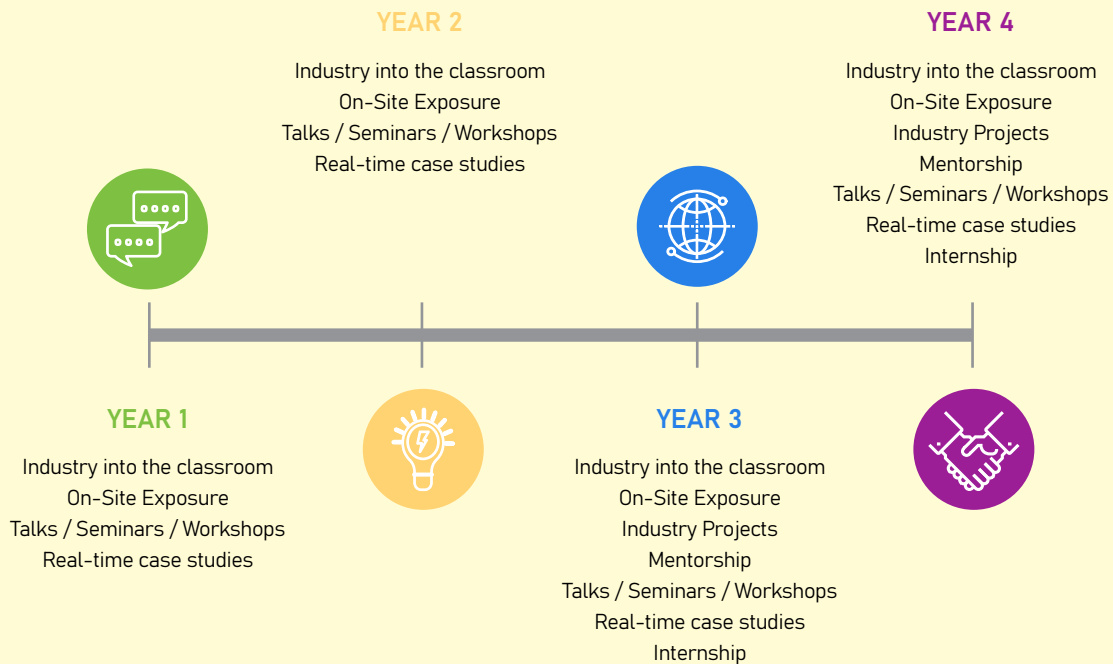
YEAR 2

Industry into the classroom
On-Site Exposure
Talks / Seminars / Workshops
Real-time case studies

YEAR 4

Industry into the classroom
On-Site Exposure
Industry Projects
Mentorship
Talks / Seminars / Workshops
Real-time case studies
Internship

YEAR 1

Industry into the classroom
On-Site Exposure
Talks / Seminars / Workshops
Real-time case studies

YEAR 3

Industry into the classroom
On-Site Exposure
Industry Projects
Mentorship
Talks / Seminars / Workshops
Real-time case studies
Internship